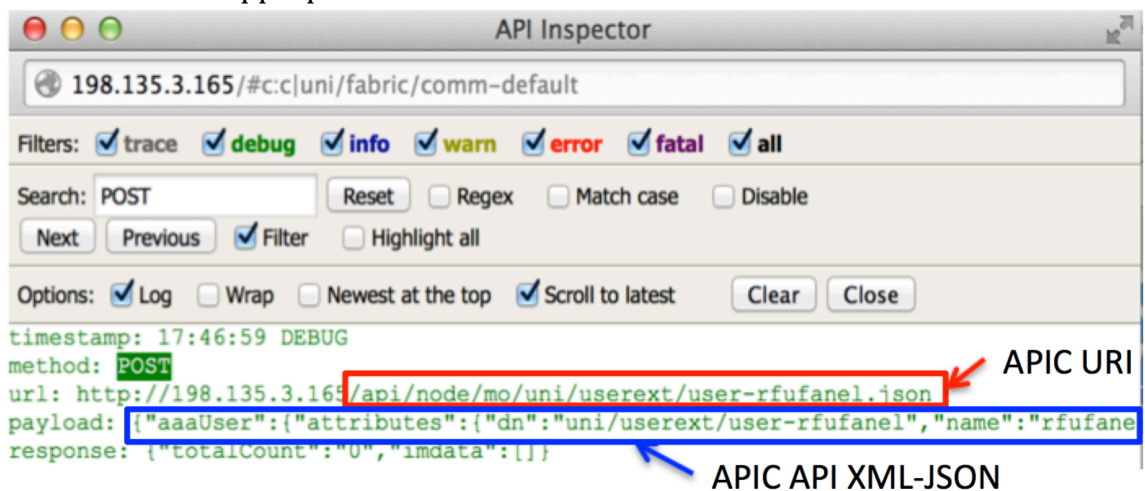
API Inspector

198.135.3.165/#c:c|uni/fabric/comm-default

Filters: trace debug info warn error fatal all

Search: POST Reset Regex Match case Disable

Next Previous Filter Highlight all

Options: Log Wrap Newest at the top Scroll to latest Clear Close

timestamp: 17:46:59 DEBUG
method: POST
url: http://198.135.3.165/api/node/mo/uni/userext/user-rfufanel.json
payload: {"aaaUser":{"attributes":{"dn":"uni/userext/user-rfufanel","name":"rfufane
response: {"totalCount":"0","imdata":[]}

APIC URI

APIC API XML-JSON